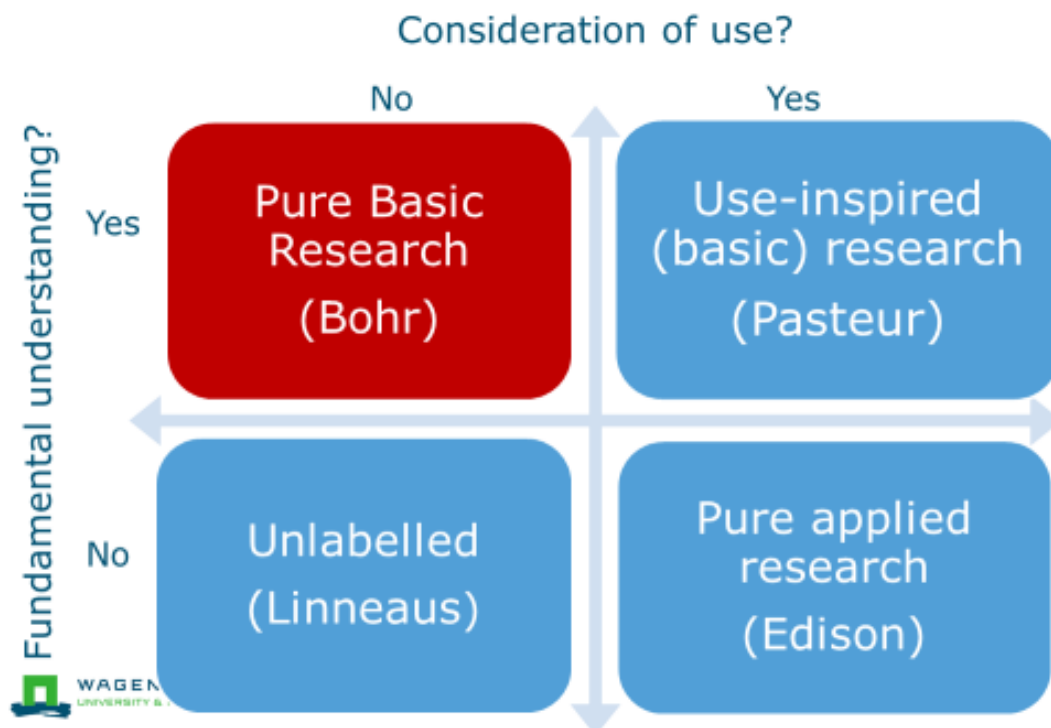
Consideration of use?

No

Yes

Fundamental understanding?

Yes

Pure Basic Research

(Bohr)

Use-inspired (basic) research

(Pasteur)

No

Unlabelled

(Linneaus)

Pure applied research

(Edison)

WAGEN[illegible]
UNIVERSITY & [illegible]